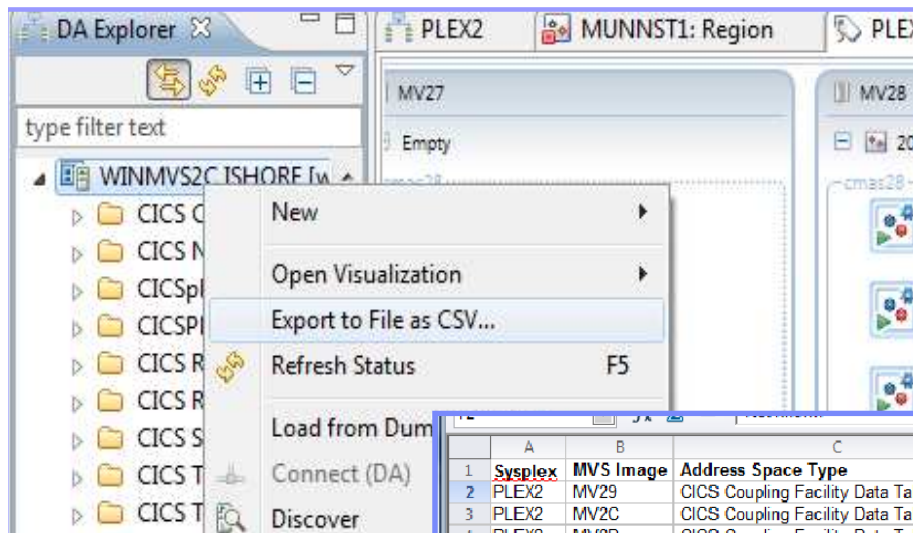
DA Explorer
type filter text
WINMVS2C ISHORE [w
CICS C
CICS N
CICSpl
CICSPl
CICS R
CICS R
CICS S
CICS T
CICS T

New
Open Visualization
Export to File as CSV...
Refresh Status F5
Load from Dum
Connect (DA)
Discover

PLEX2
MUNNST1: Region
PLEX
MV27
Empty
MV28
cmas28

| | A | B | C |
|---|---|---|---|
| 1 | Sysplex | MVS Image | Address Space Type |
| 2 | PLEX2 | MV29 | CICS Coupling Facility Data Ta |
| 3 | PLEX2 | MV2C | CICS Coupling Facility Data Ta |